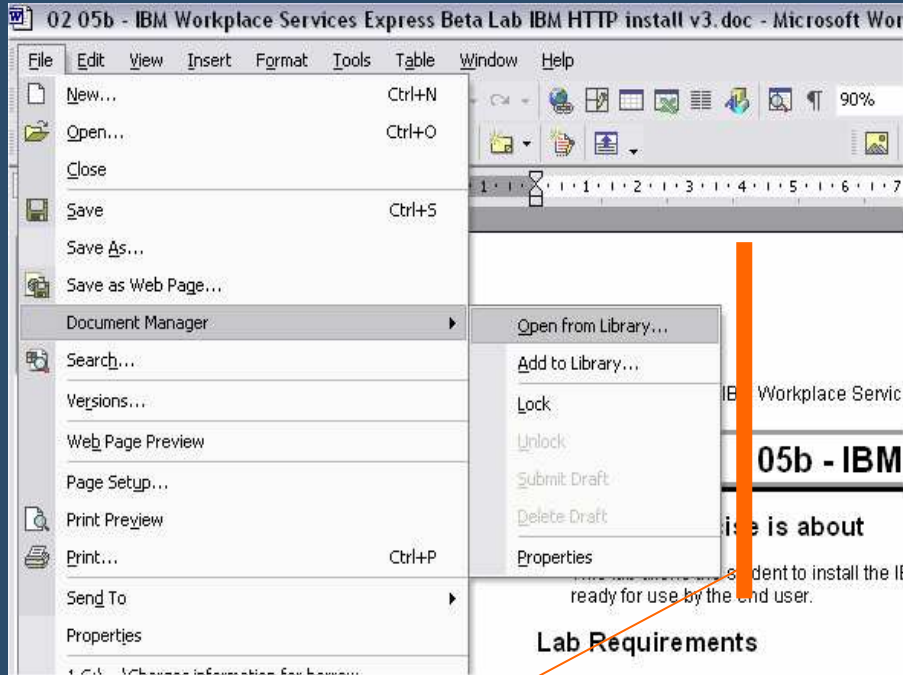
02 05b - IBM Workplace Services Express Beta Lab IBM HTTP install v3.doc - Microsoft Wor

File Edit View Insert Format Tools Table Window Help

90%

New... Ctrl+N
Open... Ctrl+O
Close
Save Ctrl+S
Save As...
Save as Web Page...
Document Manager
Search...
Versions...
Web Page Preview
Page Setup...
Print Preview
Print... Ctrl+P
Send To
Properties
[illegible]

Open from Library...
Add to Library...
Lock
Unlock
Submit Draft
Delete Draft
Properties

IB Workplace Servic

05b - IBM

ise is about

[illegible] student to install the IE ready for use by the end user.

Lab Requirements